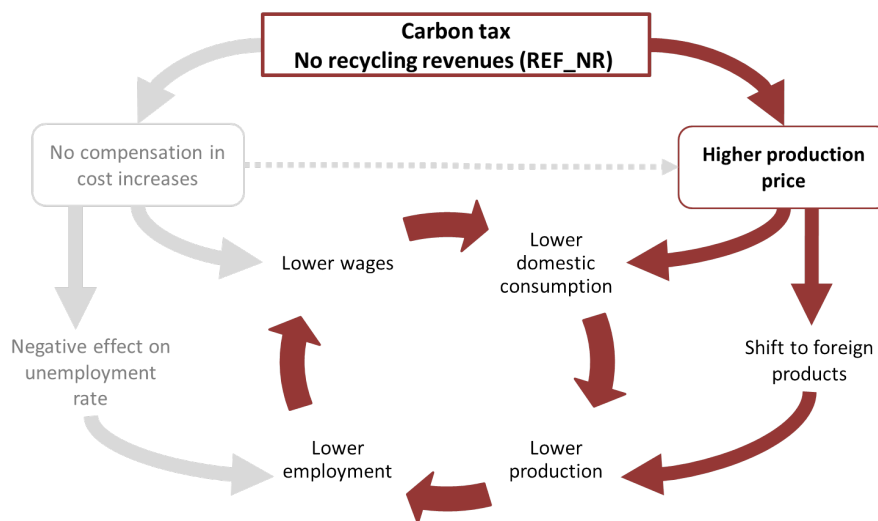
Carbon tax
No recycling revenues (REF_NR)

No compensation in cost increases

Higher production price

Lower wages

Lower domestic consumption

Negative effect on unemployment rate

Shift to foreign products

Lower employment

Lower production